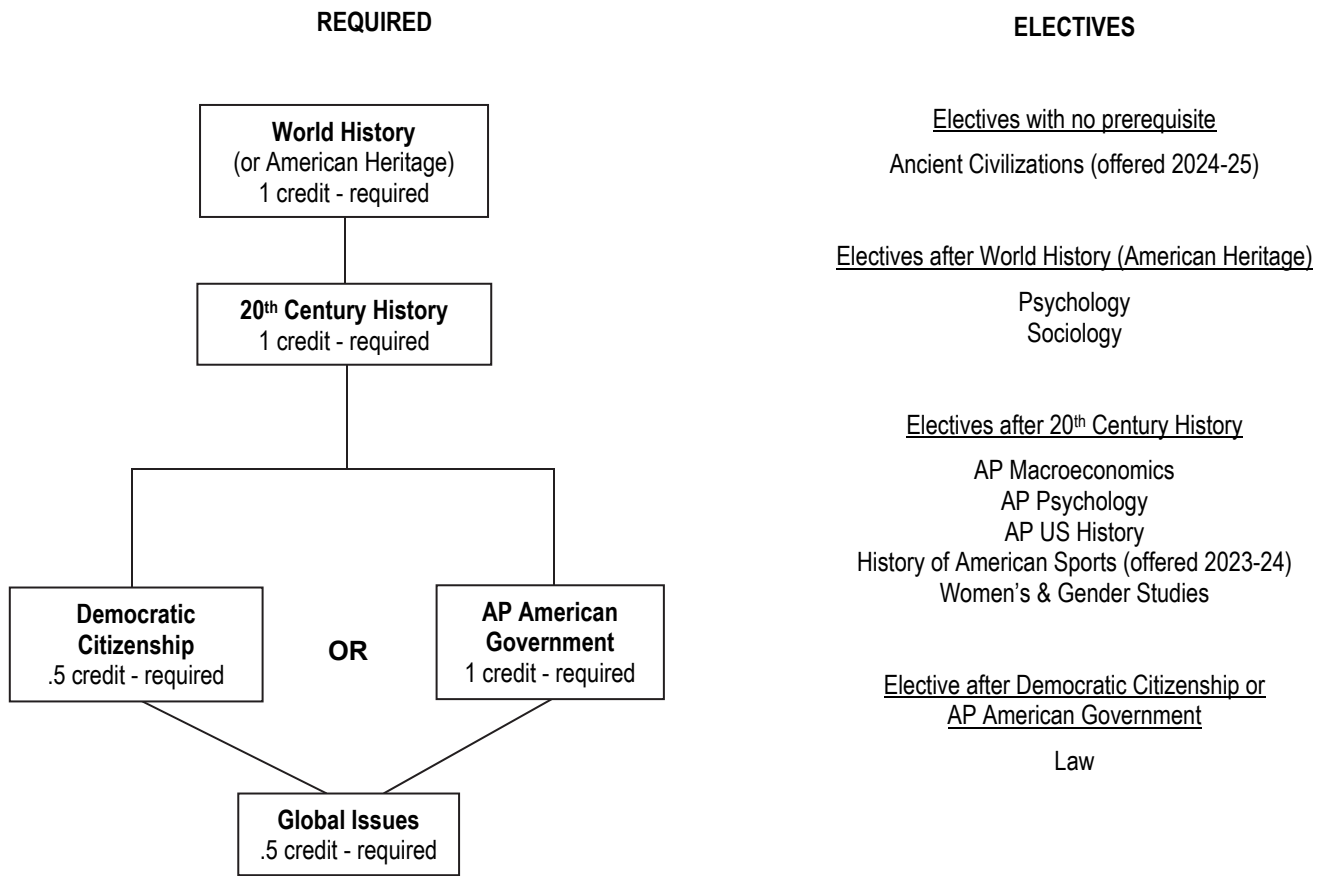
REQUIRED

ELECTIVES

World History
(or American Heritage)
1 credit - required

$20^{th}$ Century History
1 credit - required

Democratic Citizenship
.5 credit - required

OR

AP American Government
1 credit - required

Global Issues
.5 credit - required

Electives with no prerequisite

Ancient Civilizations (offered 2024-25)

Electives after World History (American Heritage)

Psychology
Sociology

Electives after $20^{th}$ Century History

AP Macroeconomics
AP Psychology
AP US History
History of American Sports (offered 2023-24)
Women's & Gender Studies

Elective after Democratic Citizenship or AP American Government

Law